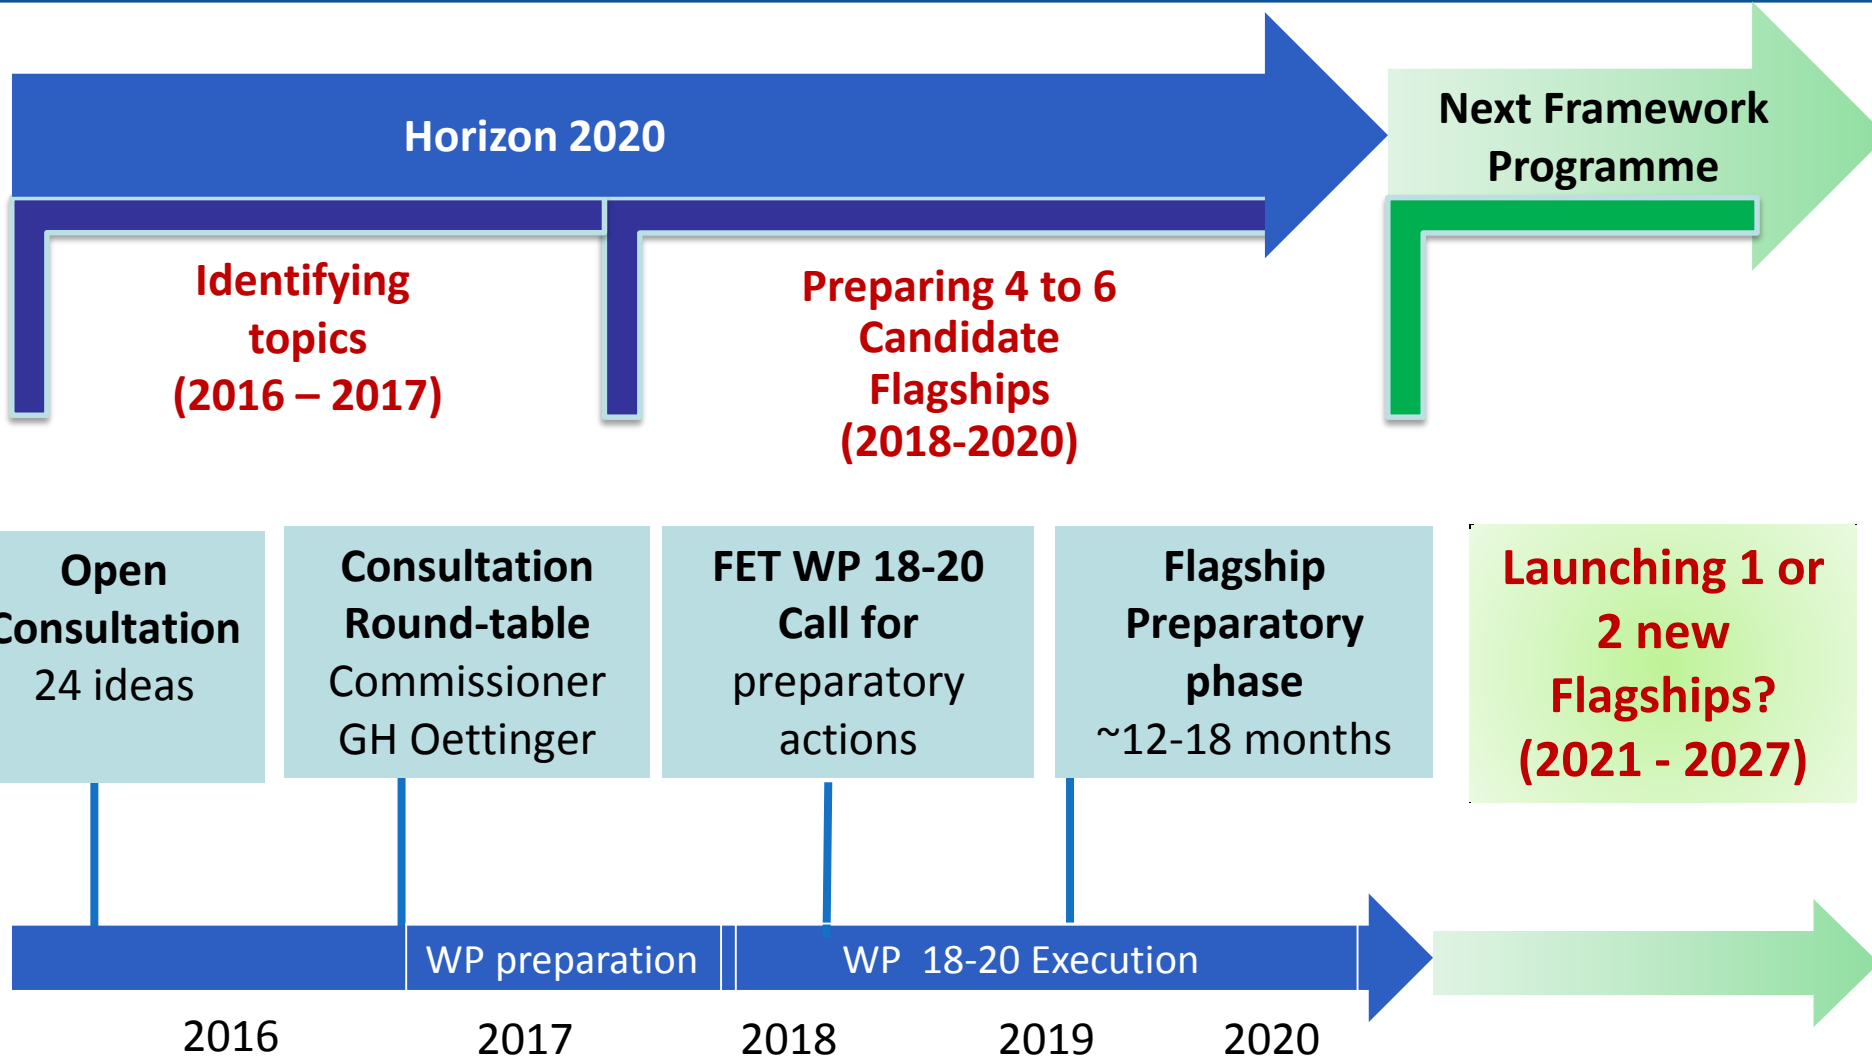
Horizon 2020

Next Framework Programme

Identifying topics (2016 – 2017)

Preparing 4 to 6 Candidate Flagships (2018-2020)

Open Consultation 24 ideas

Consultation Round-table Commissioner GH Oettinger

FET WP 18-20 Call for preparatory actions

Flagship Preparatory phase ~12-18 months

Launching 1 or 2 new Flagships? (2021 - 2027)

WP preparation

WP 18-20 Execution

2016

2017

2018

2019

2020